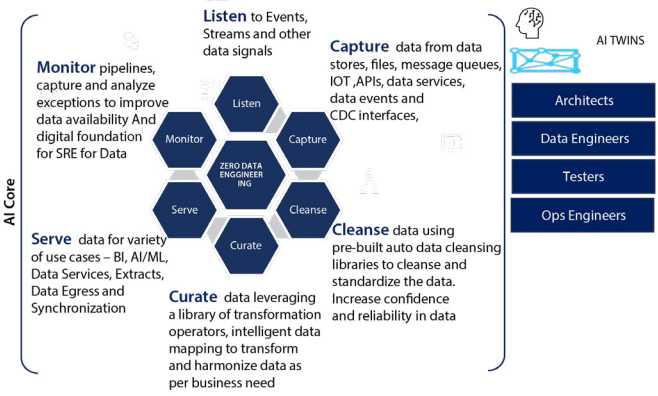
AI Core

Listen to Events, Streams and other data signals

Capture data from data stores, files, message queues, IOT ,APIs, data services, data events and CDC interfaces,

Monitor pipelines, capture and analyze exceptions to improve data availability And digital foundation for SRE for Data

Listen

Monitor

Capture

ZERO DATA ENGGINEERING

Serve

Cleanse

Curate

Serve data for variety of use cases – BI, AI/ML, Data Services, Extracts, Data Egress and Synchronization

Cleanse data using pre-built auto data cleansing libraries to cleanse and standardize the data. Increase confidence and reliability in data

Curate data leveraging a library of transformation operators, intelligent data mapping to transform and harmonize data as per business need

AI TWINS

Architects

Data Engineers

Testers

Ops Engineers